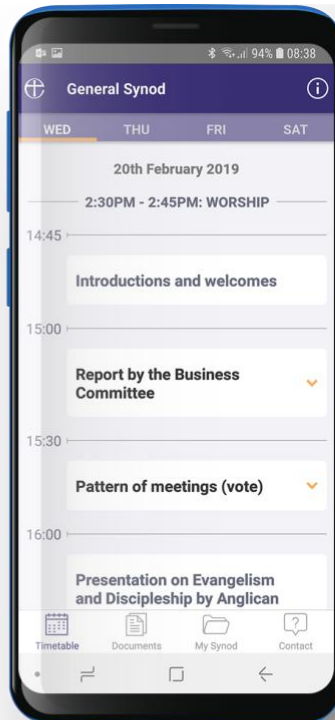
94% 08:38

General Synod

WED THU FRI SAT

20th February 2019

2:30PM - 2:45PM: WORSHIP

14:45

Introductions and welcomes

15:00

Report by the Business Committee

15:30

Pattern of meetings (vote)

16:00

Presentation on Evangelism and Discipleship by Anglican

Timetable Documents My Synod Contact